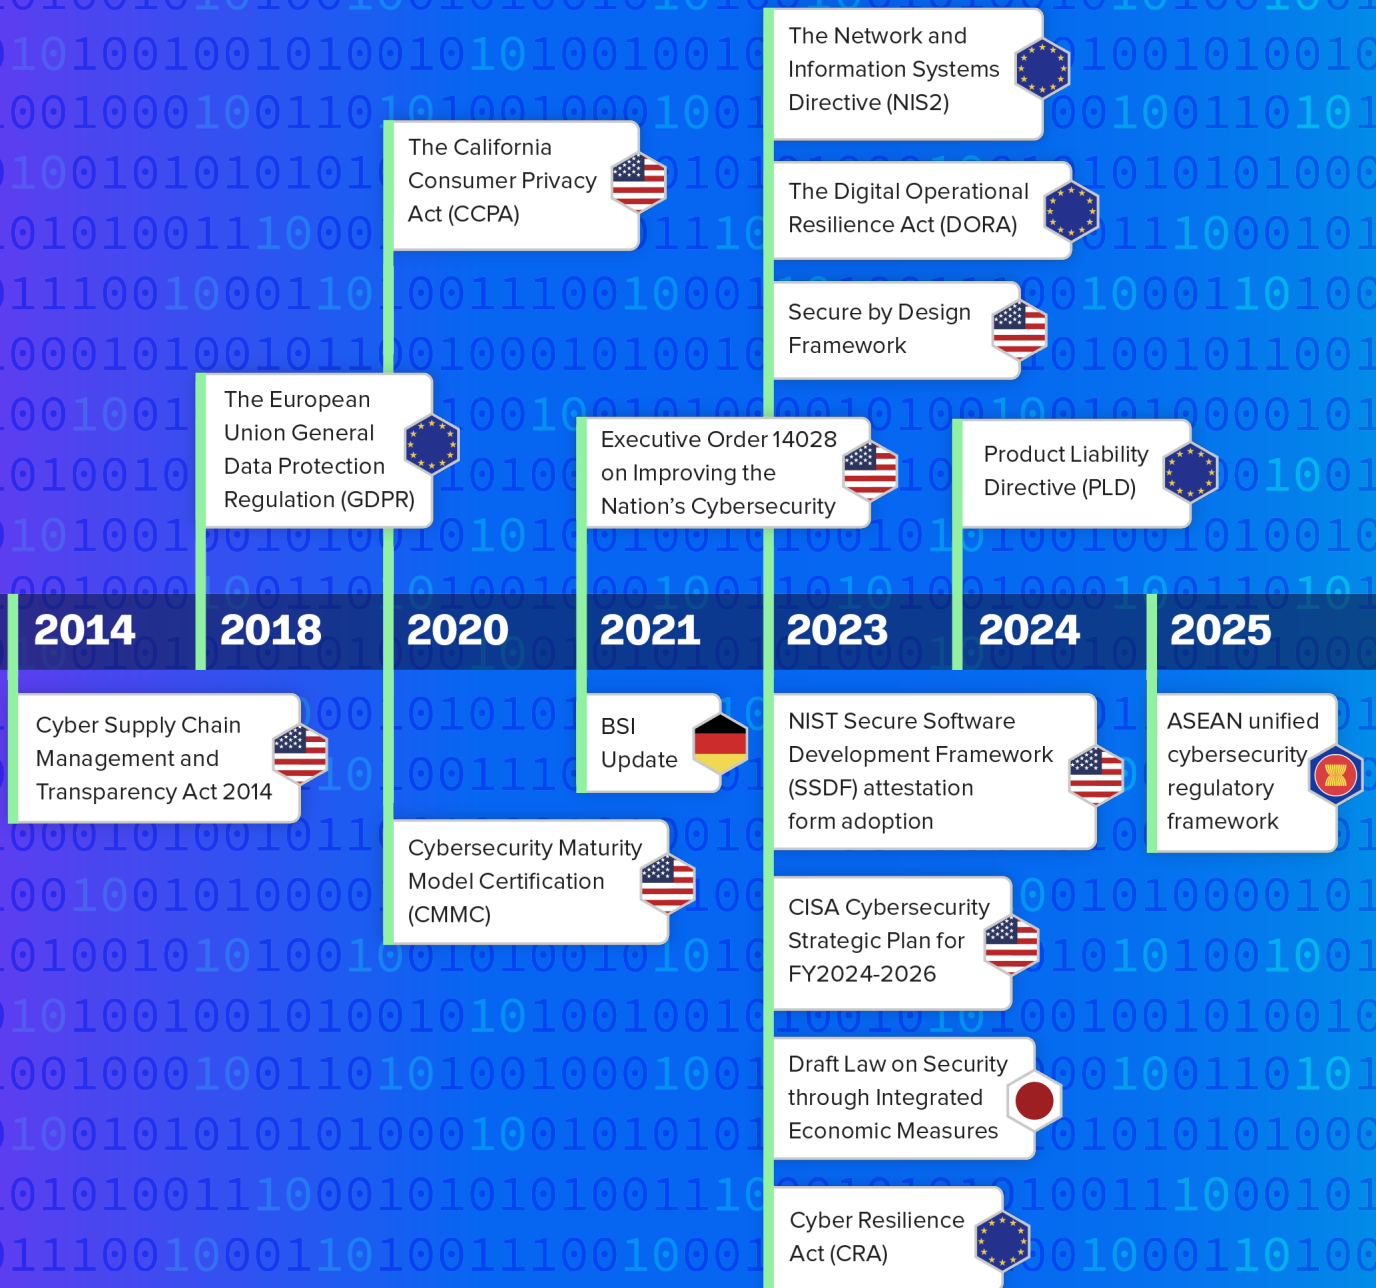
2014

Cyber Supply Chain Management and Transparency Act 2014

2018

The European Union General Data Protection Regulation (GDPR)

2020

The California Consumer Privacy Act (CCPA)

Cybersecurity Maturity Model Certification (CMMC)

2021

Executive Order 14028 on Improving the Nation's Cybersecurity

BSI Update

2023

The Network and Information Systems Directive (NIS2)

The Digital Operational Resilience Act (DORA)

Secure by Design Framework

NIST Secure Software Development Framework (SSDF) attestation form adoption

CISA Cybersecurity Strategic Plan for FY2024-2026

Draft Law on Security through Integrated Economic Measures

Cyber Resilience Act (CRA)

2024

Product Liability Directive (PLD)

2025

ASEAN unified cybersecurity regulatory framework